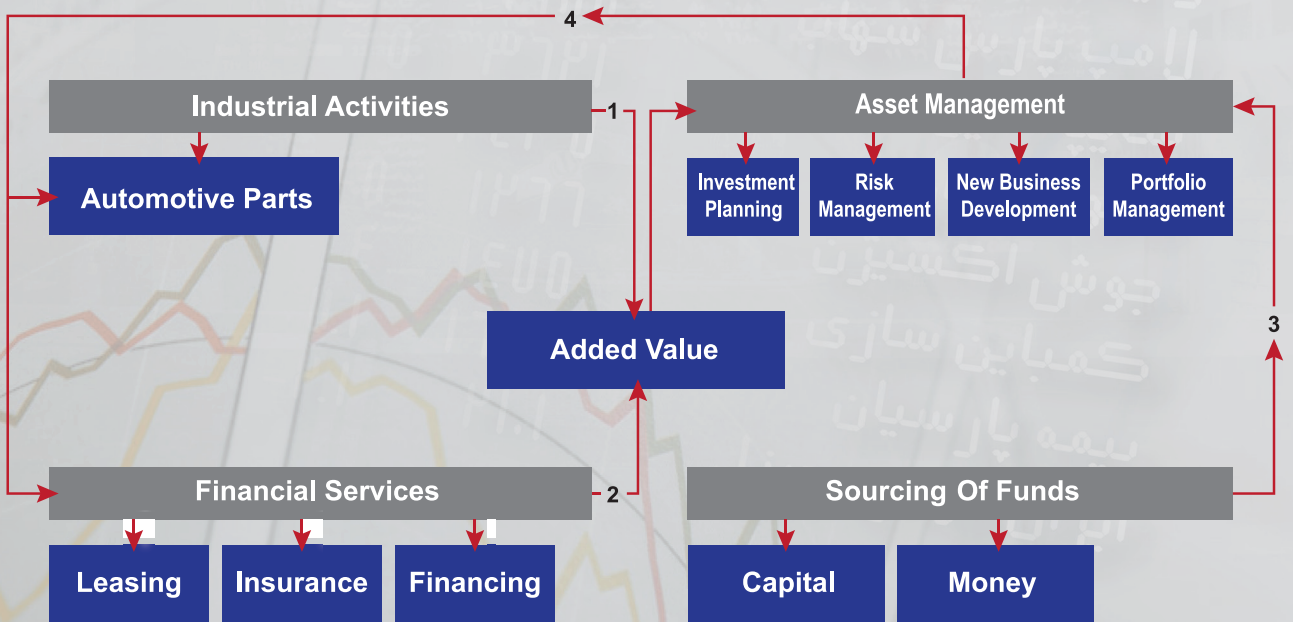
4

Industrial Activities

1

Asset Management

Automotive Parts

Investment Planning

Risk Management

New Business Development

Portfolio Management

Added Value

3

Financial Services

2

Sourcing Of Funds

Leasing

Insurance

Financing

Capital

Money